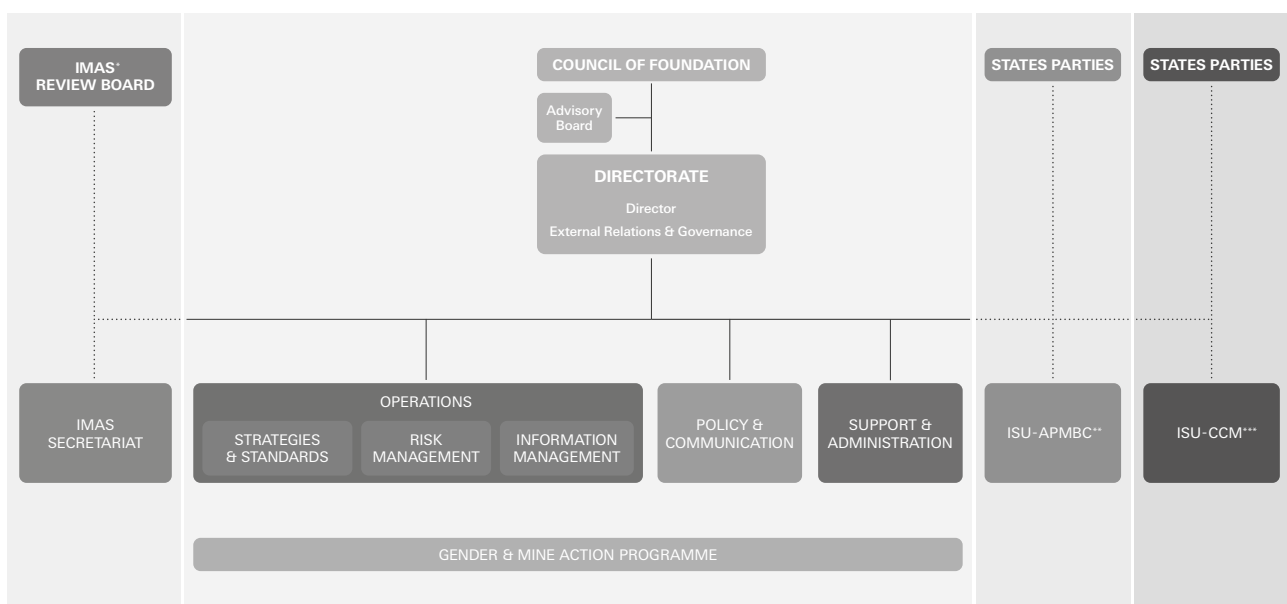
IMAS* REVIEW BOARD

COUNCIL OF FOUNDATION

Advisory Board

DIRECTORATE

Director

External Relations & Governance

STATES PARTIES

STATES PARTIES

IMAS SECRETARIAT

OPERATIONS

STRATEGIES & STANDARDS

RISK MANAGEMENT

INFORMATION MANAGEMENT

POLICY & COMMUNICATION

SUPPORT & ADMINISTRATION

ISU-APMBC**

ISU-CCM***

GENDER & MINE ACTION PROGRAMME